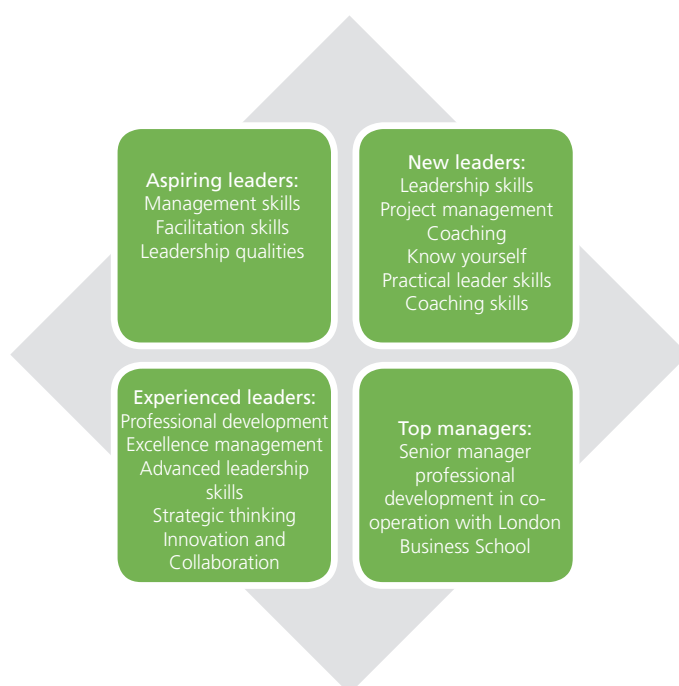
Aspiring leaders:
Management skills
Facilitation skills
Leadership qualities

New leaders:
Leadership skills
Project management
Coaching
Know yourself
Practical leader skills
Coaching skills

Experienced leaders:
Professional development
Excellence management
Advanced leadership skills
Strategic thinking
Innovation and Collaboration

Top managers:
Senior manager professional development in cooperation with London Business School